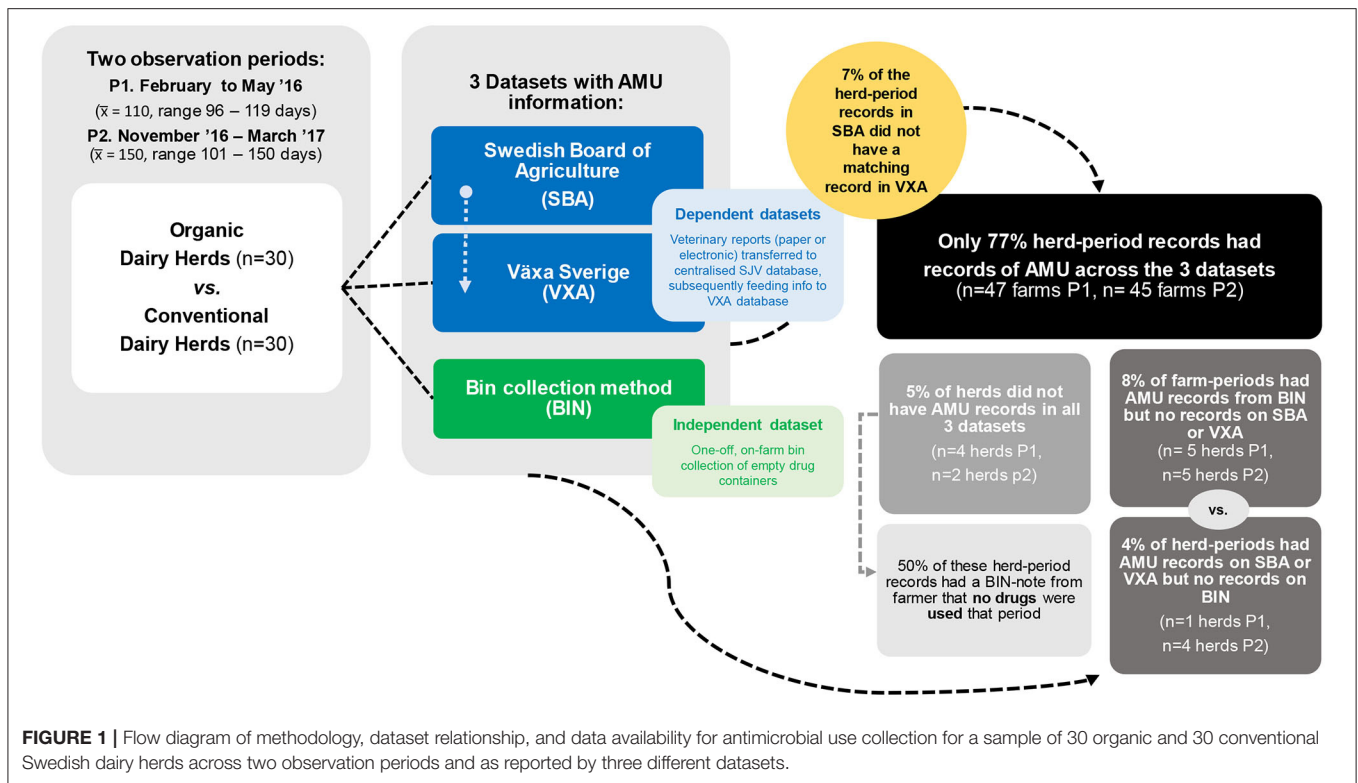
Two observation periods:
P1. February to May '16
($\bar{x}$ = 110, range 96 – 119 days)
P2. November '16 – March '17
($\bar{x}$ = 150, range 101 – 150 days)

Organic
Dairy Herds (n=30)
vs.
Conventional
Dairy Herds (n=30)

3 Datasets with AMU information:

Swedish Board of Agriculture
(SBA)

Växa Sverige
(VXA)

Dependent datasets
Veterinary reports (paper or electronic) transferred to centralised SJV database, subsequently feeding info to VXA database

Bin collection method
(BIN)

Independent dataset
One-off, on-farm bin collection of empty drug containers

7% of the herd-period records in SBA did not have a matching record in VXA

Only 77% herd-period records had records of AMU across the 3 datasets
(n=47 farms P1, n= 45 farms P2)

5% of herds did not have AMU records in all 3 datasets
(n=4 herds P1, n=2 herds p2)

50% of these herd-period records had a BIN-note from farmer that no drugs were used that period

8% of farm-periods had AMU records from BIN but no records on SBA or VXA
(n= 5 herds P1, n=5 herds P2)

vs.

4% of herd-periods had AMU records on SBA or VXA but no records on BIN
(n=1 herds P1, n=4 herds P2)

FIGURE 1 | Flow diagram of methodology, dataset relationship, and data availability for antimicrobial use collection for a sample of 30 organic and 30 conventional Swedish dairy herds across two observation periods and as reported by three different datasets.